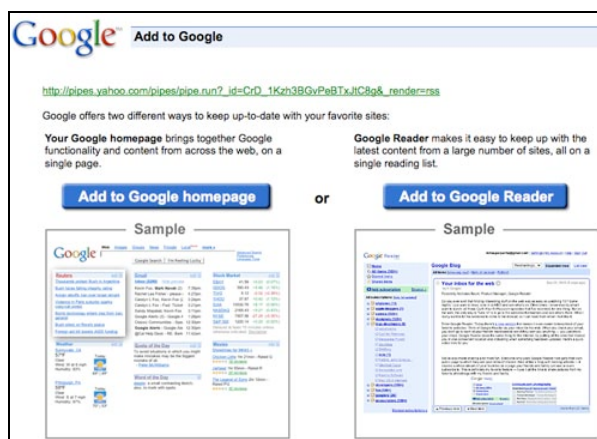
Google Add to Google

http://pipes.yahoo.com/pipes/pipe.run?_id=CrD_1Kzh3BGvPeBTxJtC8g&_render=rss

Google offers two different ways to keep up-to-date with your favorite sites:

Your Google homepage brings together Google functionality and content from across the web, on a single page.

Google Reader makes it easy to keep up with the latest content from a large number of sites, all on a single reading list.

Add to Google homepage

or

Add to Google Reader

Sample

Sample

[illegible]